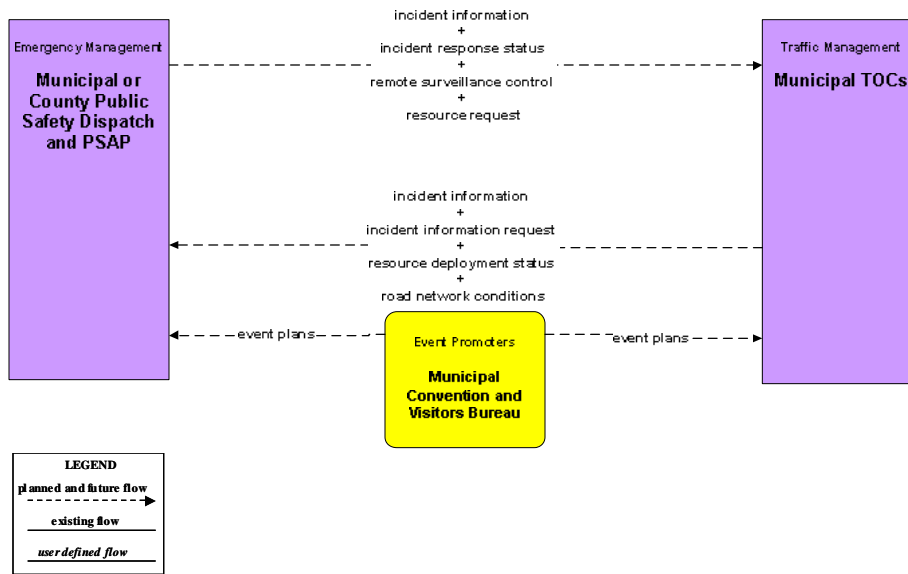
Emergency Management

Municipal or County Public Safety Dispatch and PSAP

incident information
+
incident response status
+
remote surveillance control
+
resource request

Traffic Management

Municipal TOCs

incident information
+
incident information request
+
resource deployment status
+
road network conditions

event plans

Event Promoters

Municipal Convention and Visitors Bureau

event plans

LEGEND

planned and future flow

existing flow

user defined flow